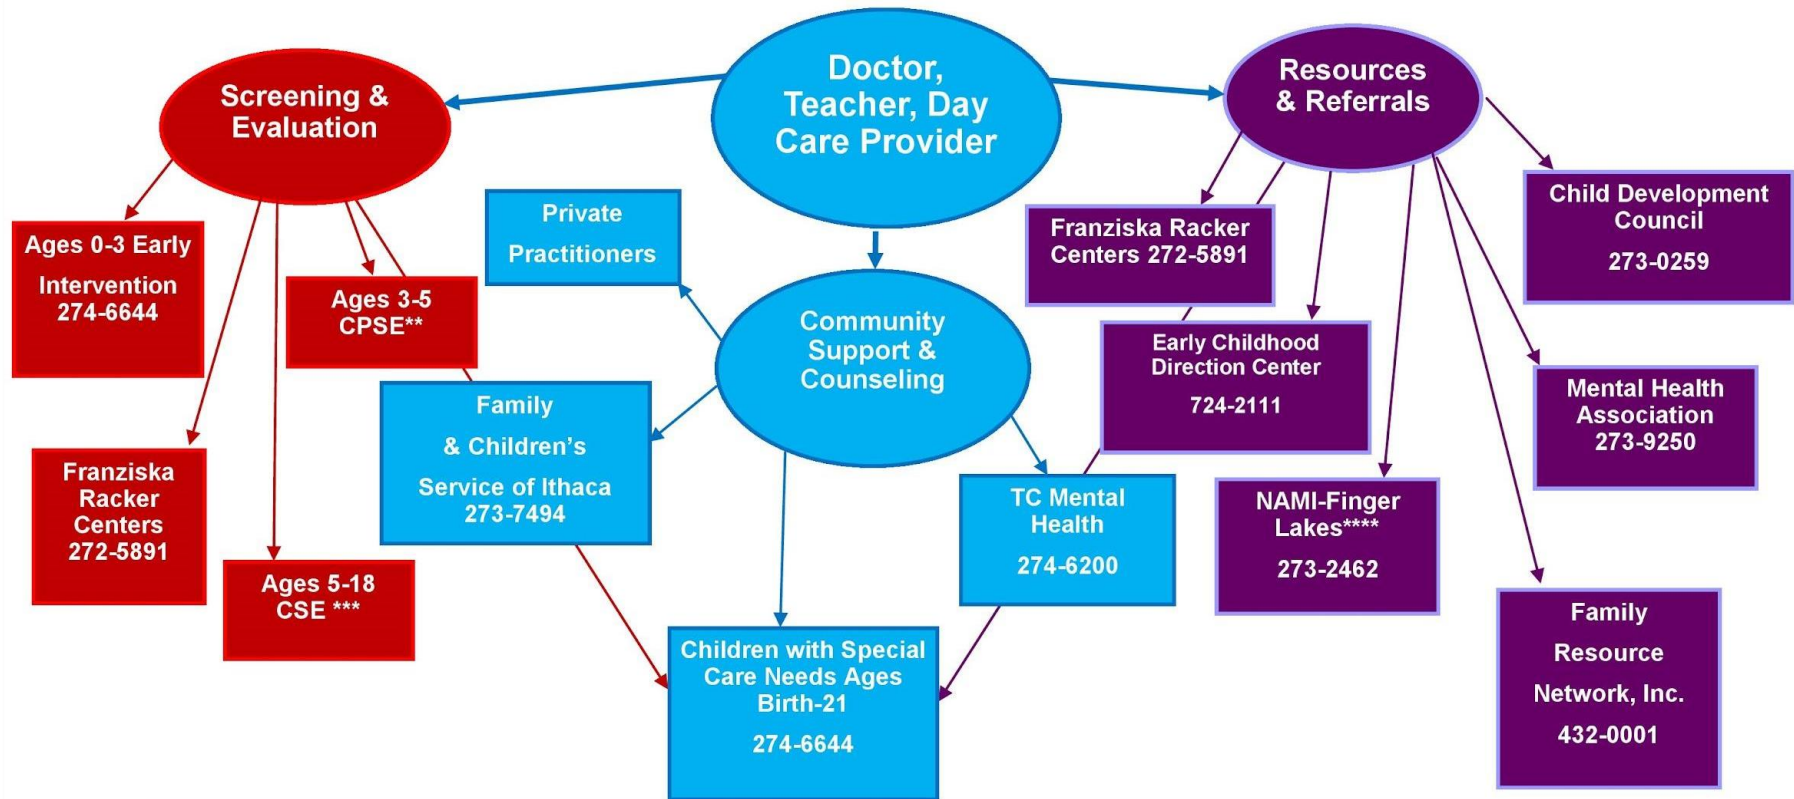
Doctor, Teacher, Day Care Provider

Screening & Evaluation

Resources & Referrals

Ages 0-3 Early Intervention 274-6644

Ages 3-5 CPSE**

Franziska Racker Centers 272-5891

Ages 5-18 CSE ***

Private Practitioners

Community Support & Counseling

Family & Children's Service of Ithaca 273-7494

TC Mental Health 274-6200

Children with Special Care Needs Ages Birth-21 274-6644

Franziska Racker Centers 272-5891

Early Childhood Direction Center 724-2111

NAMI-Finger Lakes**** 273-2462

Child Development Council 273-0259

Mental Health Association 273-9250

Family Resource Network, Inc. 432-0001